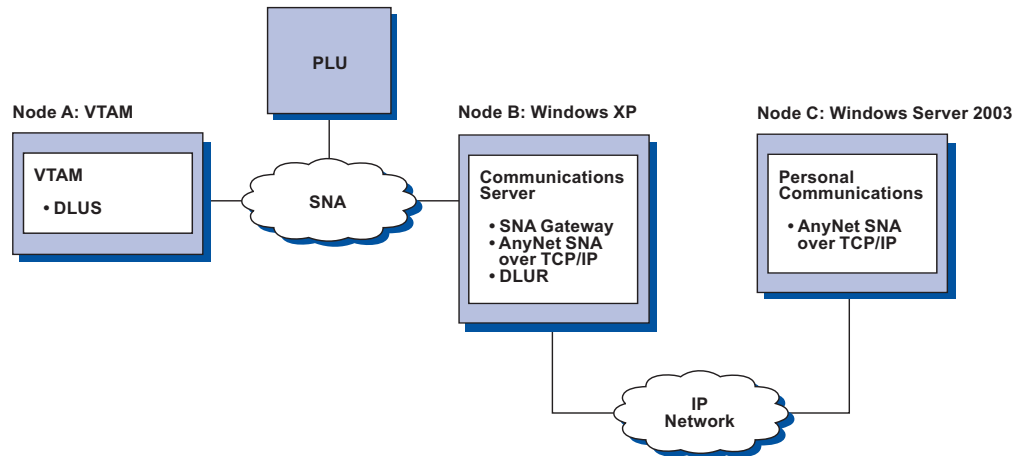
PLU

Node A: VTAM

VTAM
• DLUS

SNA

Node B: Windows XP

Communications Server
• SNA Gateway
• AnyNet SNA over TCP/IP
• DLUR

Node C: Windows Server 2003

Personal Communications
• AnyNet SNA over TCP/IP

IP Network